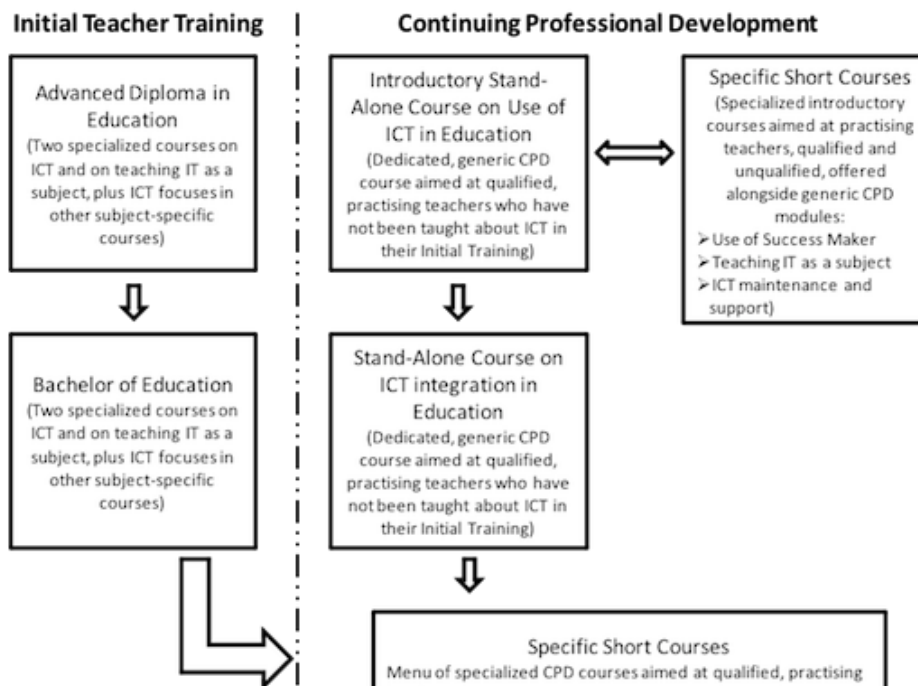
Initial Teacher Training

Continuing Professional Development

Advanced Diploma in Education
(Two specialized courses on ICT and on teaching IT as a subject, plus ICT focuses in other subject-specific courses)

Introductory Stand-Alone Course on Use of ICT in Education
(Dedicated, generic CPD course aimed at qualified, practising teachers who have not been taught about ICT in their Initial Training)

Specific Short Courses
(Specialized introductory courses aimed at practising teachers, qualified and unqualified, offered alongside generic CPD modules:
➢Use of Success Maker
➢Teaching IT as a subject
➢ICT maintenance and support)

Bachelor of Education
(Two specialized courses on ICT and on teaching IT as a subject, plus ICT focuses in other subject-specific courses)

Stand-Alone Course on ICT integration in Education
(Dedicated, generic CPD course aimed at qualified, practising teachers who have not been taught about ICT in their Initial Training)

Specific Short Courses
Menu of specialized CPD courses aimed at qualified, practising